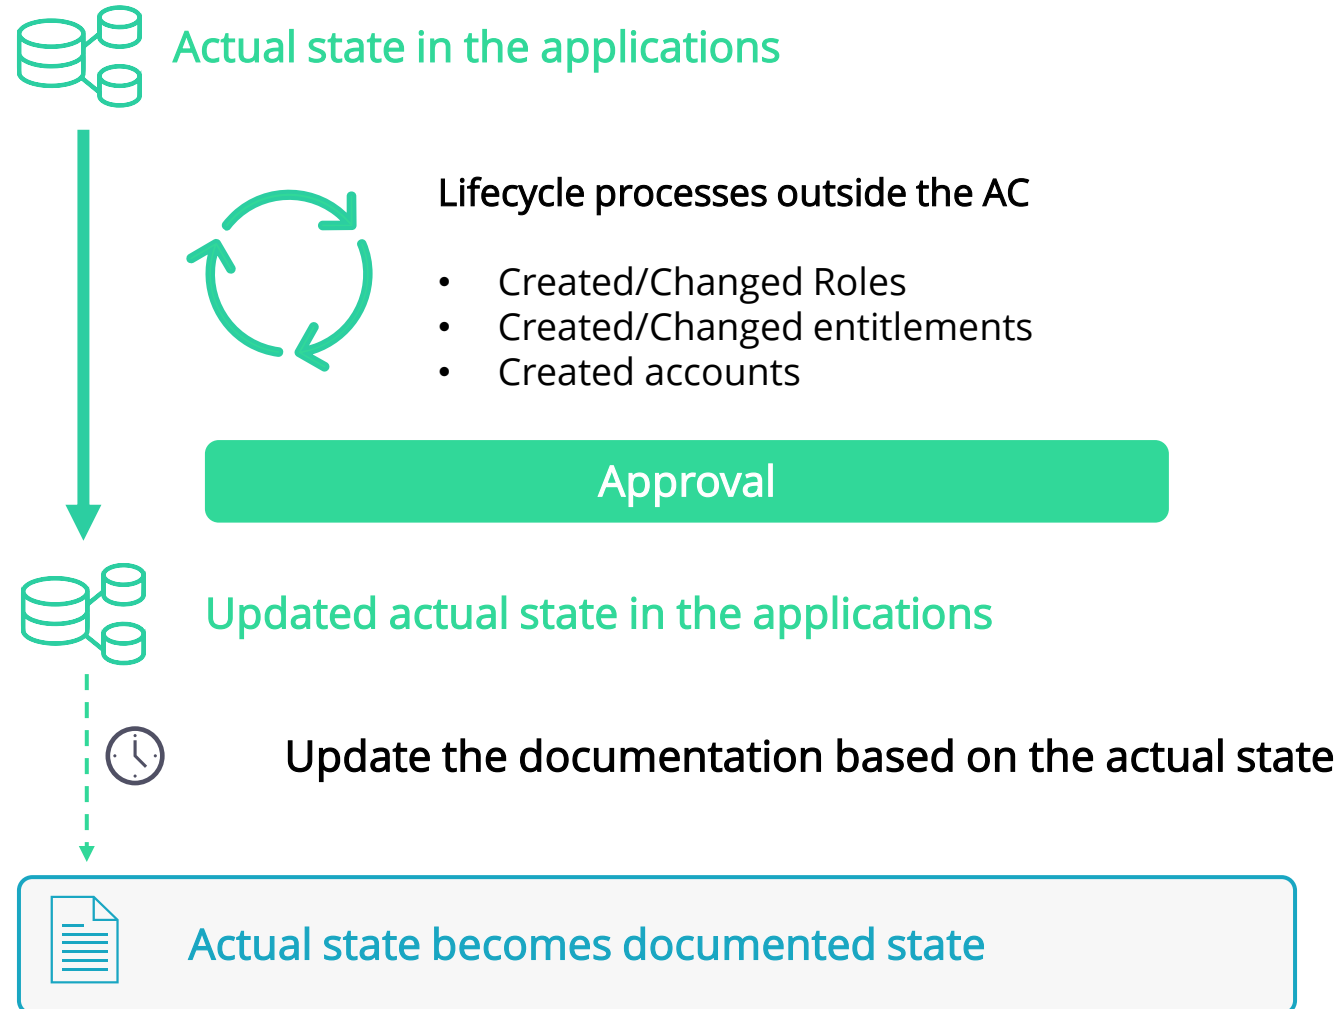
Actual state in the applications

Lifecycle processes outside the AC

- Created/Changed Roles
- Created/Changed entitlements
- Created accounts

Approval

Updated actual state in the applications

Update the documentation based on the actual state

Actual state becomes documented state